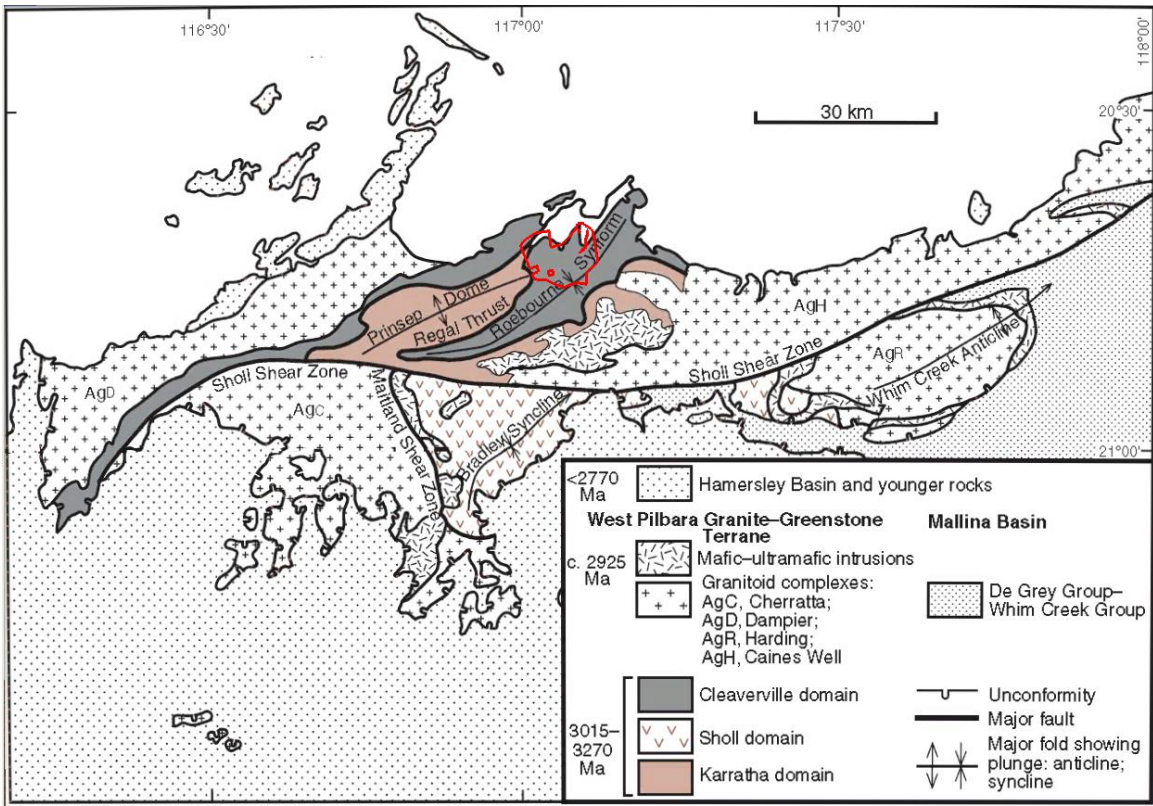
116°30'

117°00'

117°30'

118°00'

20°30'

30 km

Prinsep Dome

Regal Thrust

Roebourne Synform

AgH

AgR

Whim Creek Anticline

Sholl Shear Zone

Sholl Shear Zone

AgD

AgC

Maitland Shear Zone

Bradley Syncline

21°00'

<2770 Ma

Hamersley Basin and younger rocks

West Pilbara Granite–Greenstone Terrane

Mallina Basin

c. 2925 Ma

Mafic–ultramafic intrusions

Granitoid complexes: AgC, Cherratta; AgD, Dampier; AgR, Harding; AgH, Caines Well

De Grey Group–Whim Creek Group

Cleaverville domain

Unconformity

Major fault

3015–3270 Ma

Sholl domain

Major fold showing plunge: anticline; syncline

Karratha domain